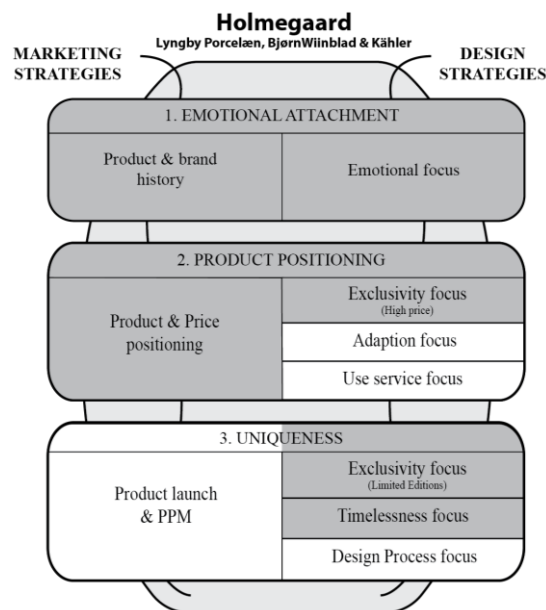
Holmegaard
Lyngby Porcelæn, BjørnWiinblad & Kähler

MARKETING STRATEGIES

DESIGN STRATEGIES

1. EMOTIONAL ATTACHMENT

| Product & brand history | Emotional focus |
|---|---|

2. PRODUCT POSITIONING

| Product & Price positioning | Exclusivity focus (High price) |
|---|---|
| | Adaption focus |
| | Use service focus |

3. UNIQUENESS

| Product launch & PPM | Exclusivity focus (Limited Editions) |
|---|---|
| | Timelessness focus |
| | Design Process focus |